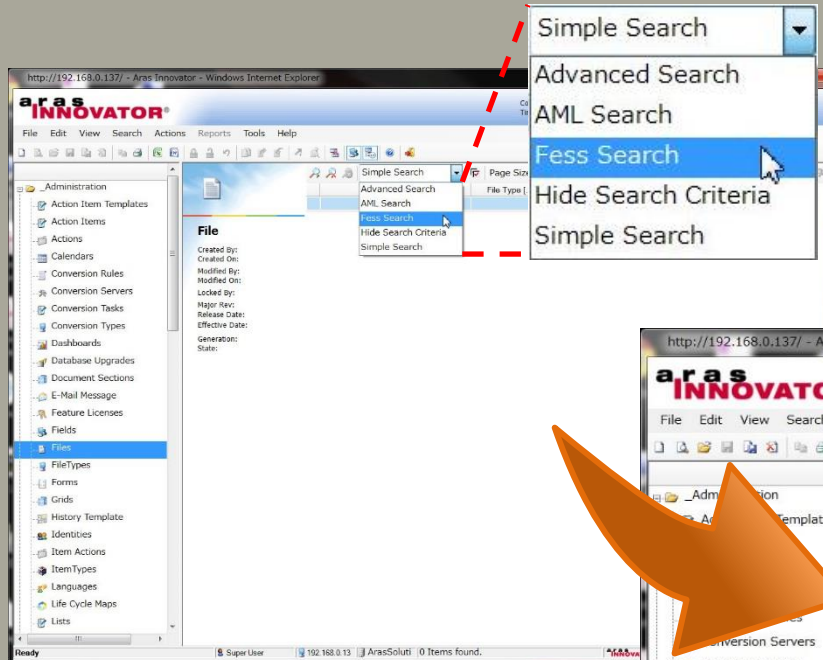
Simple Search
Advanced Search
AML Search
Fess Search
Hide Search Criteria
Simple Search

http://192.168.0.137/ - Aras Innovator - Windows Internet Explorer

aras INNOVATOR

File Edit View Search Actions Reports Tools Help

_Administration
Action Item Templates
Action Items
Actions
Calendars
Conversion Rules
Conversion Servers
Conversion Tasks
Conversion Types
Dashboards
Database Upgrades
Document Sections
E-Mail Message
Feature Licenses
Fields
Files
FileTypes
Forms
Grids
History Template
Identities
Item Actions
ItemTypes
Languages
Life Cycle Maps
Lists

Simple Search
Advanced Search
AML Search
Fess Search
Hide Search Criteria
Simple Search

Page Size
File Type

File
Created By:
Created On:
Modified By:
Modified On:
Locked By:
Major Rev:
Release Date:
Effective Date:
Generation:
State:

Ready
Super User
192.168.0.13
ArasSoluti
0 Items found.

http://192.168.0.137/ - A

aras INNOVATO

File Edit View Searc

_Adm
sion
Templat
es
nversion Servers